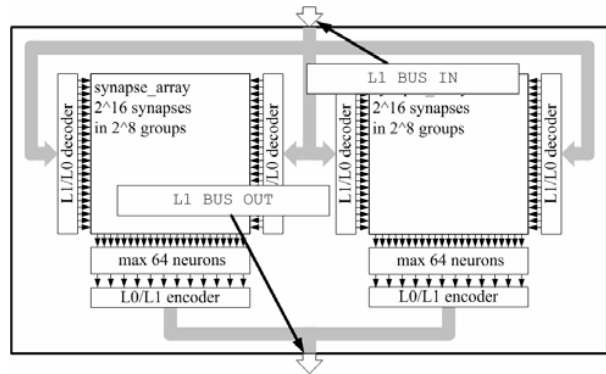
synapse_array
2^16 synapses
in 2^8 groups

L1/L0 decoder

L1/L0 decoder

L1 BUS IN

2^16 synapses
in 2^8 groups

L1/L0 decoder

L1/L0 decoder

L1 BUS OUT

max 64 neurons

L0/L1 encoder

max 64 neurons

L0/L1 encoder